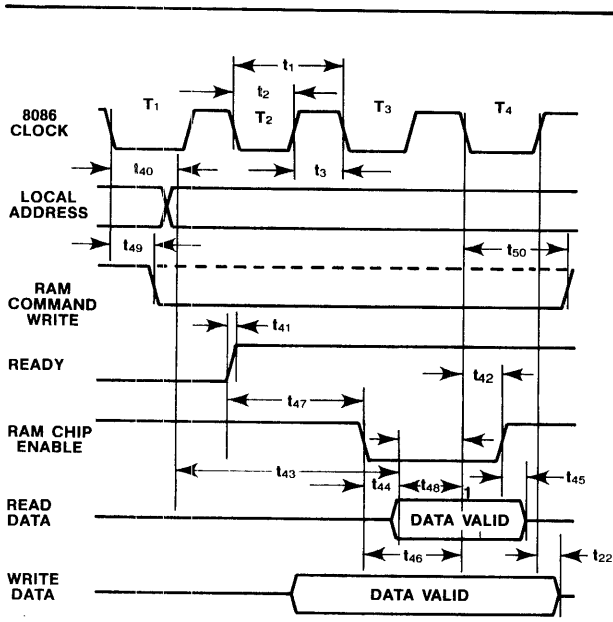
$t_1$
$t_2$
8086 CLOCK
$T_1$
$T_2$
$T_3$
$T_4$
$t_{40}$
$t_3$
LOCAL ADDRESS
$t_{49}$
$t_{50}$
RAM COMMAND WRITE
$t_{41}$
READY
$t_{42}$
$t_{47}$
RAM CHIP ENABLE
$t_{43}$
$t_{44}$
$t_{48}$
$t_{45}$
READ DATA
DATA VALID
$t_{46}$
$t_{22}$
WRITE DATA
DATA VALID